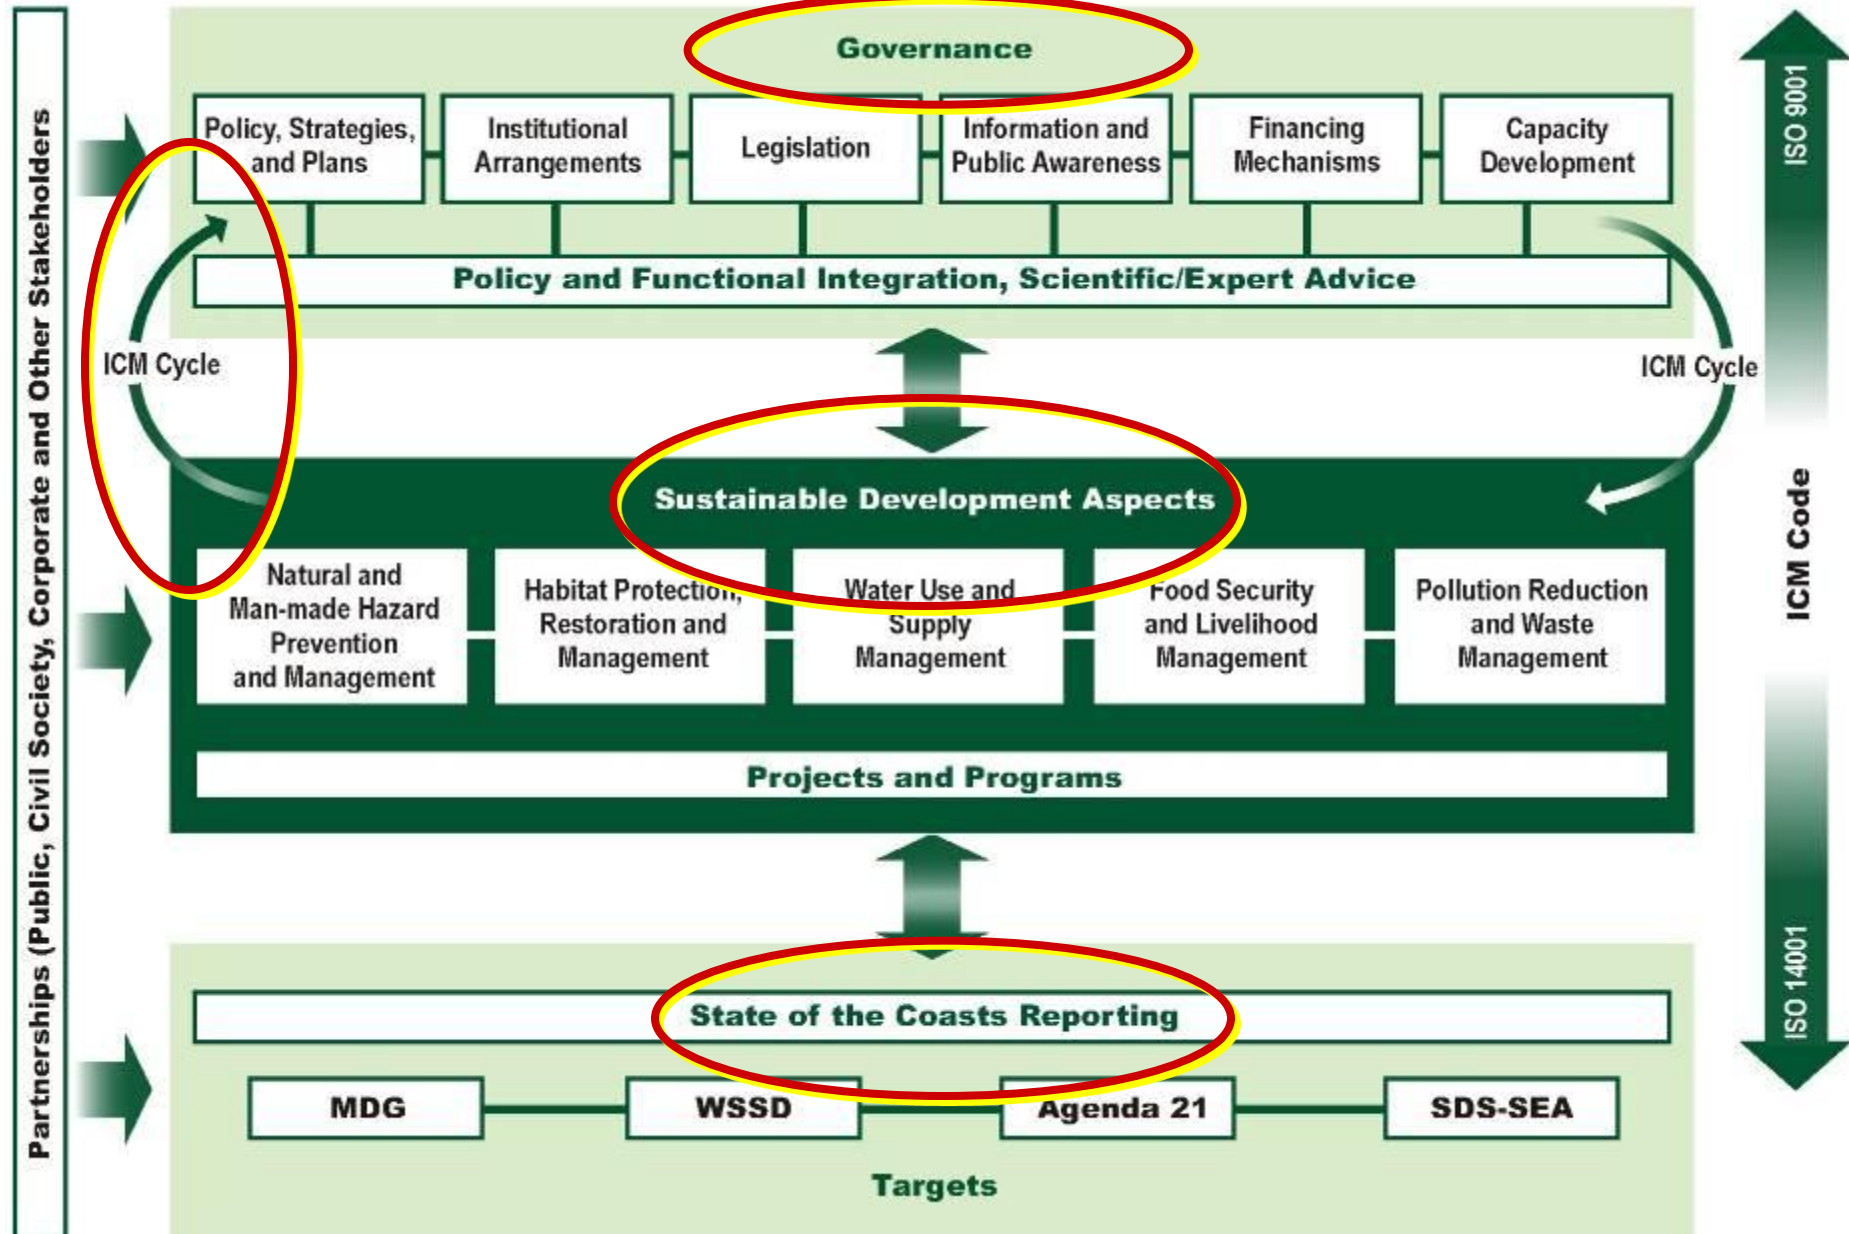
Partnerships (Public, Civil Society, Corporate and Other Stakeholders

Governance

Policy, Strategies, and Plans

Institutional Arrangements

Legislation

Information and Public Awareness

Financing Mechanisms

Capacity Development

Policy and Functional Integration, Scientific/Expert Advice

ICM Cycle

ICM Cycle

ISO 9001

ICM Code

ISO 14001

Sustainable Development Aspects

Natural and Man-made Hazard Prevention and Management

Habitat Protection, Restoration and Management

Water Use and Supply Management

Food Security and Livelihood Management

Pollution Reduction and Waste Management

Projects and Programs

State of the Coasts Reporting

MDG

WSSD

Agenda 21

SDS-SEA

Targets